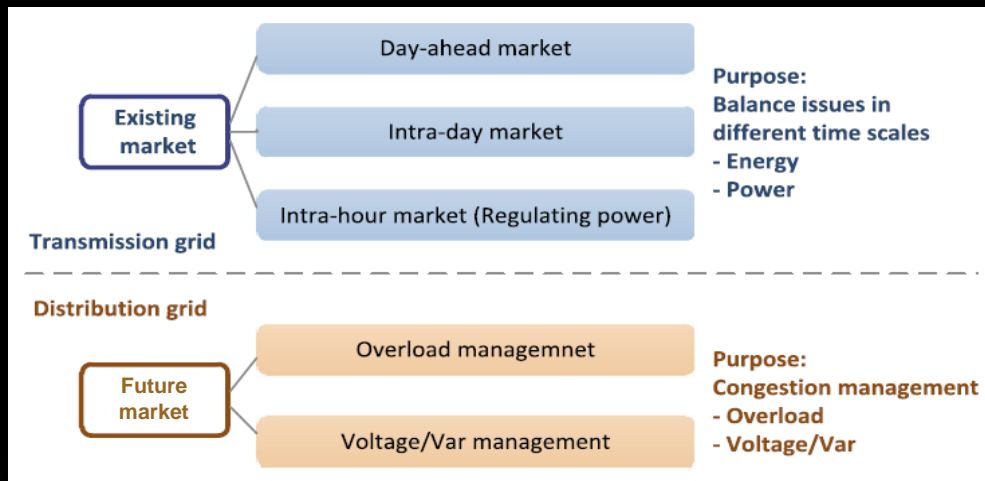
Existing market

Day-ahead market

Intra-day market

Intra-hour market (Regulating power)

Purpose:
Balance issues in different time scales
- Energy
- Power

Transmission grid

Distribution grid

Future market

Overload managemnet

Voltage/Var management

Purpose:
Congestion management
- Overload
- Voltage/Var